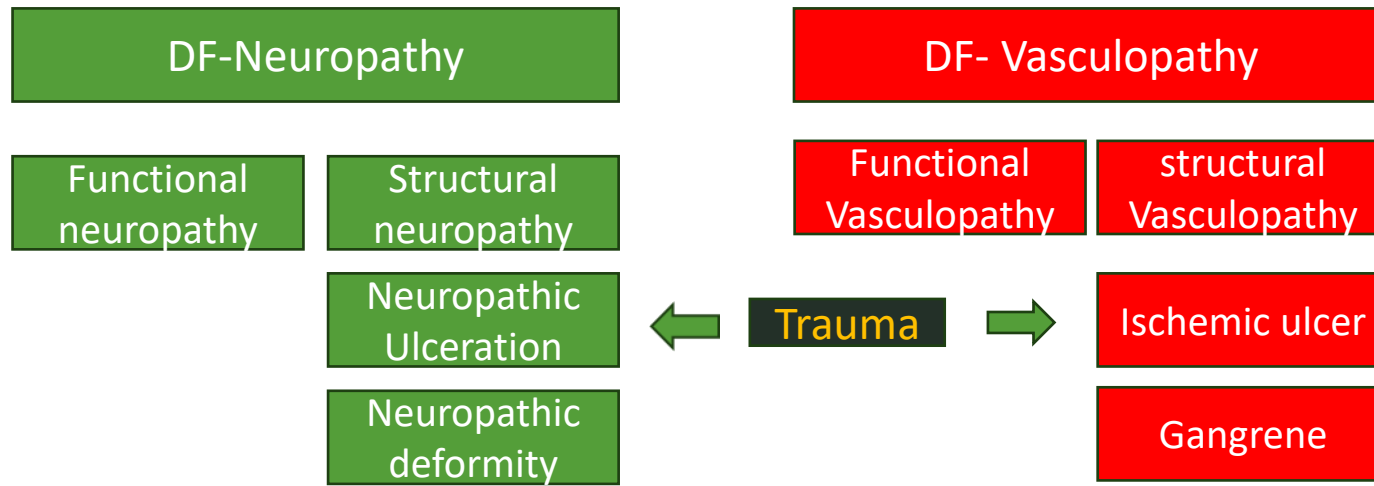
DF-Neuropathy

Functional neuropathy

Structural neuropathy

Neuropathic Ulceration

Neuropathic deformity

DF- Vasculopathy

Functional Vasculopathy

structural Vasculopathy

Trauma

Ischemic ulcer

Gangrene